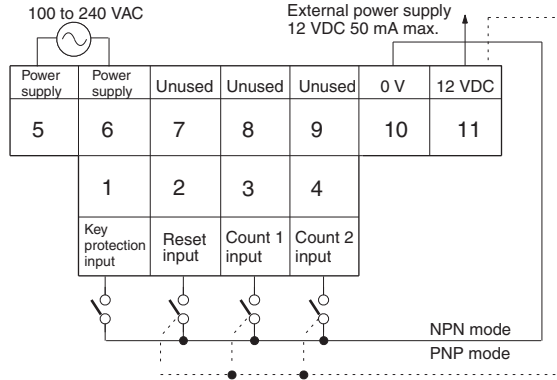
100 to 240 VAC

External power supply
12 VDC 50 mA max.

| Power supply | Power supply | Unused | Unused | Unused | 0 V | 12 VDC |
|---|---|---|---|---|---|---|
| 5 | 6 | 7 | 8 | 9 | 10 | 11 |

| 1 | 2 | 3 | 4 |
|---|---|---|---|
| Key protection input | Reset input | Count 1 input | Count 2 input |

NPN mode
PNP mode